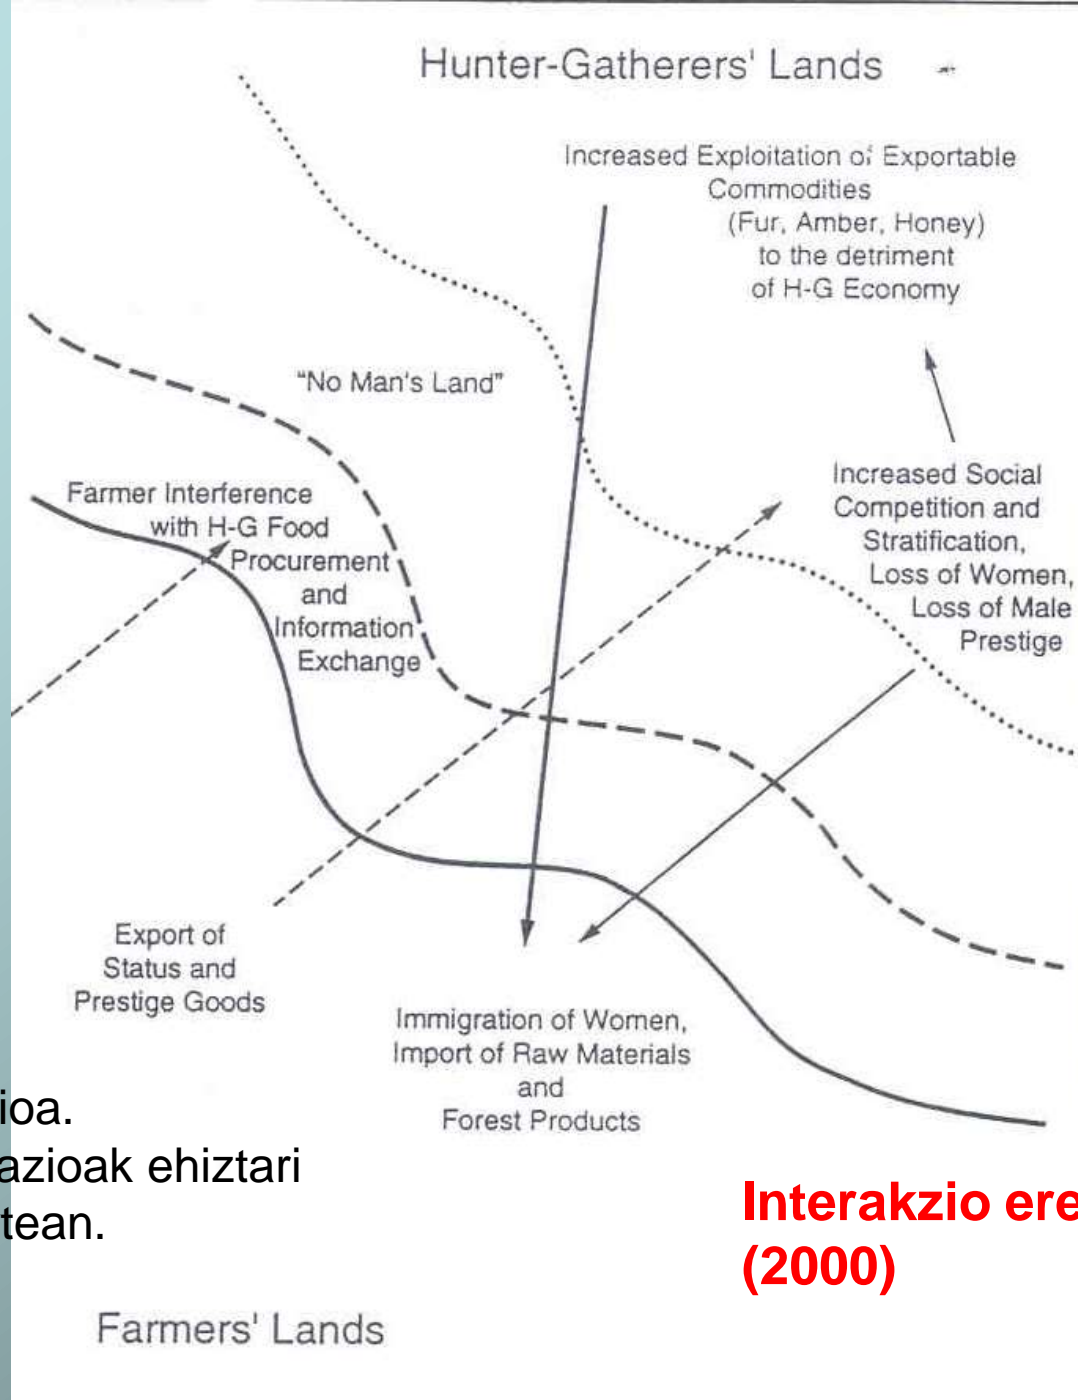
Hunter-Gatherers' Lands

Increased Exploitation of Exportable Commodities (Fur, Amber, Honey) to the detriment of H-G Economy

"No Man's Land"

Farmer Interference with H-G Food Procurement and Information Exchange

Increased Social Competition and Stratification, Loss of Women, Loss of Male Prestige

Export of Status and Prestige Goods

Immigration of Women, Import of Raw Materials and Forest Products

ioa.
azioak ehiztari
tean.

Interakzio ere
(2000)

Farmers' Lands